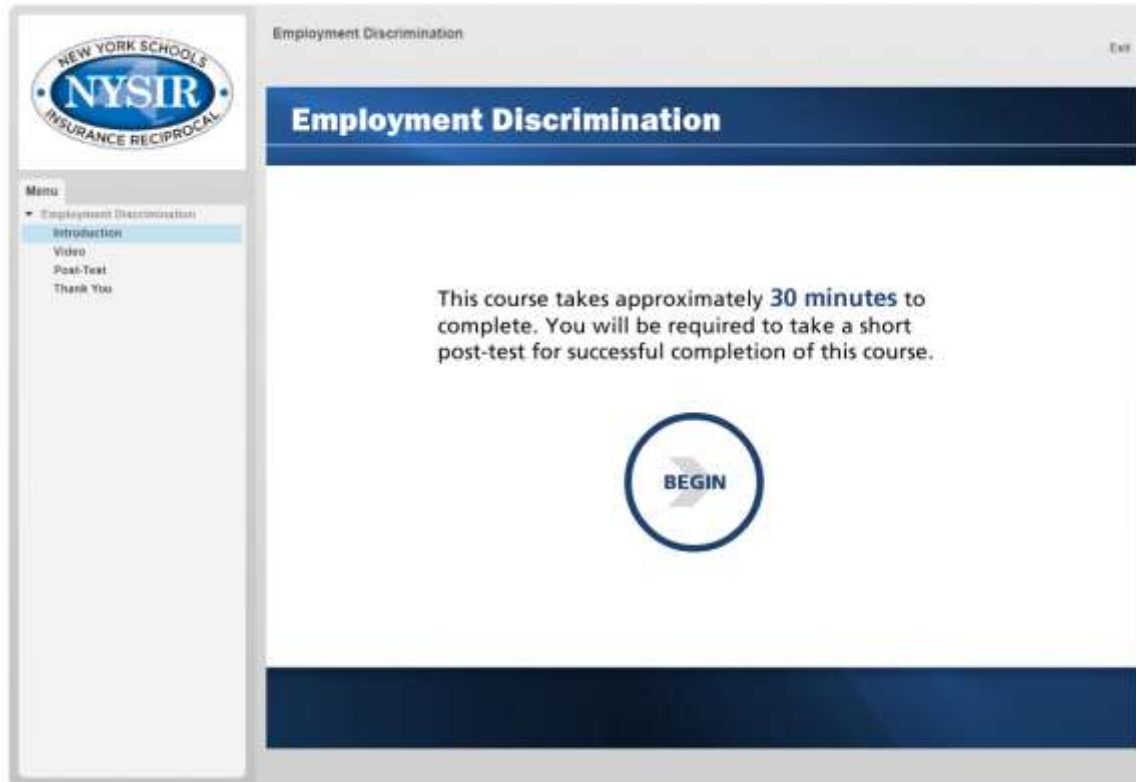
NEW YORK SCHOOLS
NYSIR
INSURANCE RECIPROCAL

Menu
Employment Discrimination
Introduction
Video
Post-Test
Thank You

Employment Discrimination

Exit

Employment Discrimination

This course takes approximately 30 minutes to complete. You will be required to take a short post-test for successful completion of this course.

BEGIN